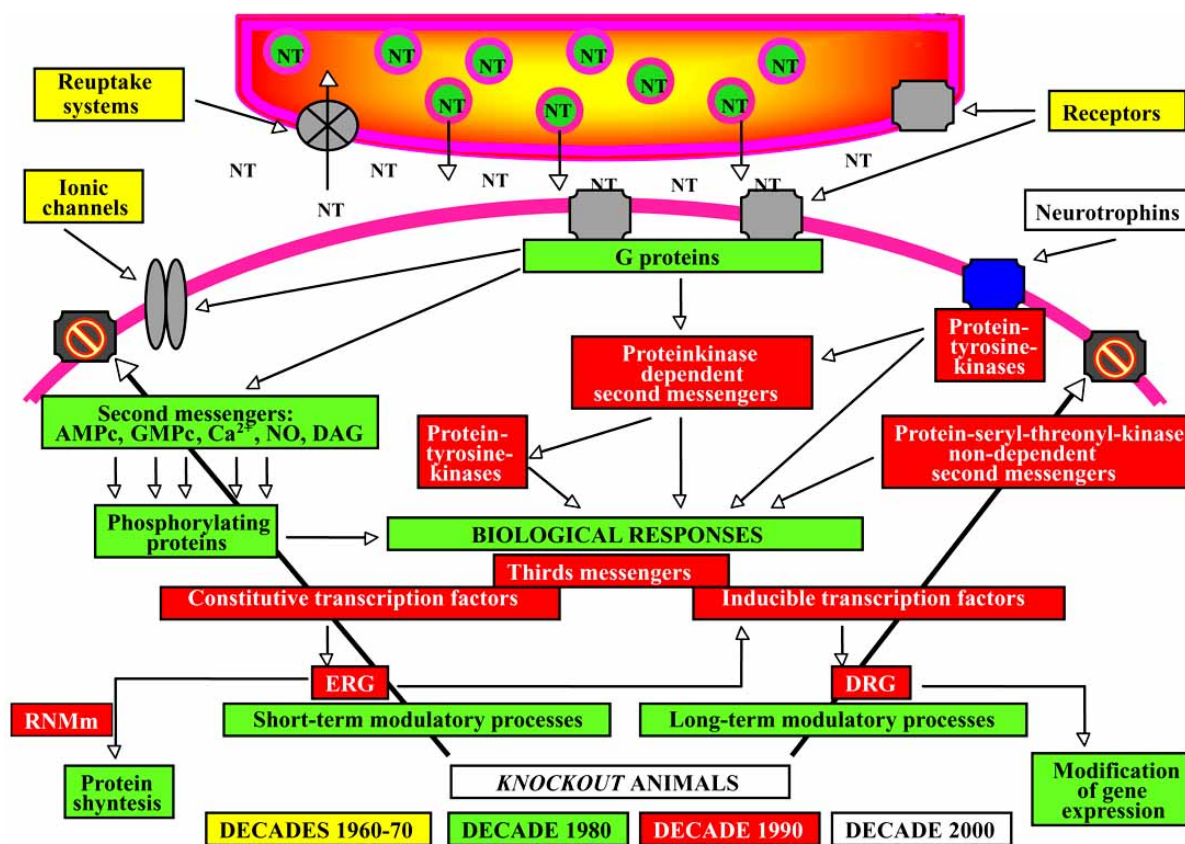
NT NT NT NT NT NT NT NT NT

Reuptake systems

Receptors

NT NT NT NT NT NT NT NT

Ionic channels

Neurotrophins

G proteins

Protein-tyrosine-kinases

Proteinkinase dependent second messengers

Second messengers: AMPc, GMPc, $Ca^{2+}$, NO, DAG

Protein-tyrosine-kinases

Protein-seryl-threonyl-kinase non-dependent second messengers

Phosphorylating proteins

BIOLOGICAL RESPONSES

Thirds messengers

Constitutive transcription factors

Inducible transcription factors

ERG

DRG

RNMm

Short-term modulatory processes

Long-term modulatory processes

Protein shyntesis

*KNOCKOUT* ANIMALS

Modification of gene expression

DECADES 1960-70

DECADE 1980

DECADE 1990

DECADE 2000